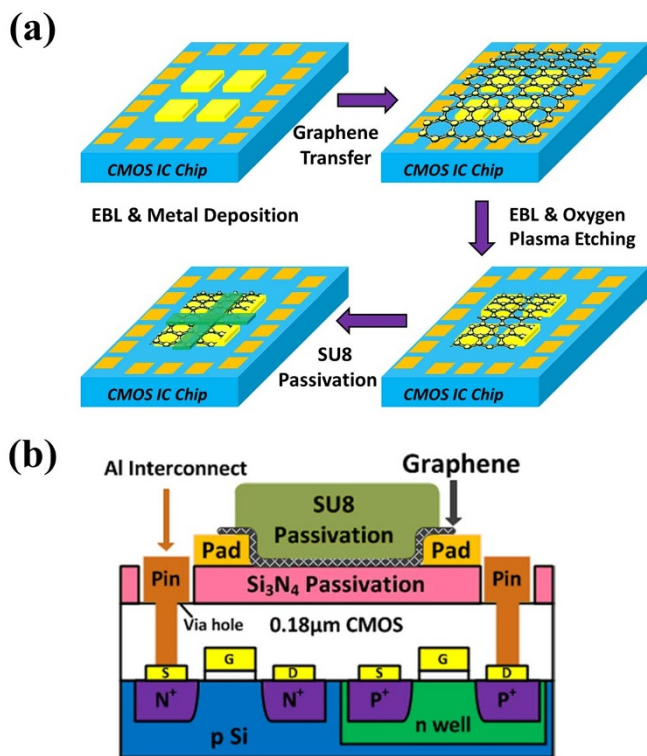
(a)

CMOS IC Chip

Graphene Transfer

CMOS IC Chip

EBL & Metal Deposition

EBL & Oxygen Plasma Etching

CMOS IC Chip

SU8 Passivation

CMOS IC Chip

(b)

Al Interconnect

Graphene

SU8 Passivation

Pad

Pad

Pin

$Si_3N_4$ Passivation

Pin

Via hole

0.18µm CMOS

S

G

D

S

G

D

$N^+$

$N^+$

$P^+$

$P^+$

p Si

n well